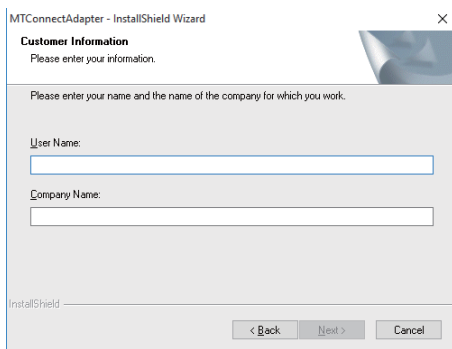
MTConnectAdapter - InstallShield Wizard

×

Customer Information

Please enter your information.

Please enter your name and the name of the company for which you work.

User Name:

Company Name:

InstallShield

< Back

Next >

Cancel